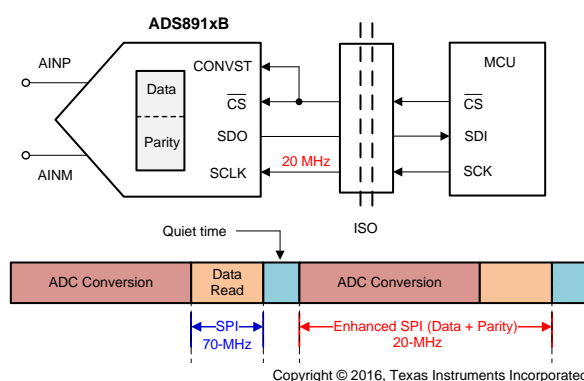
ADS891xB

AINP

AINM

Data

Parity

CONVST

$\overline{CS}$

SDO

SCLK

20 MHz

ISO

MCU

$\overline{CS}$

SDI

SCK

Quiet time

ADC Conversion

Data Read

ADC Conversion

SPI 70-MHz

Enhanced SPI (Data + Parity) 20-MHz

Copyright © 2016, Texas Instruments Incorporated